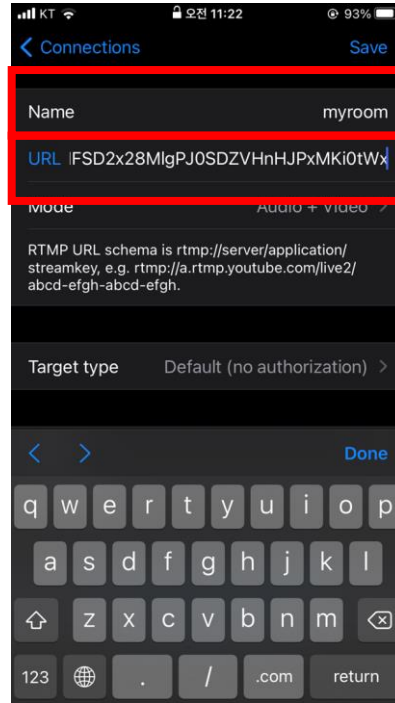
KT 오전 11:22 93%

Connections Save

Name myroom

URL lFSD2x28MlgPJ0SDZVHnHJPxMKi0tWx

Mode Audio + Video

RTMP URL schema is rtmp://server/application/streamkey, e.g. rtmp://a.rtmp.youtube.com/live2/abcd-efgh-abcd-efgh.

Target type Default (no authorization)

Done

q w e r t y u i o p
a s d f g h j k l
z x c v b n m
123 . / .com return